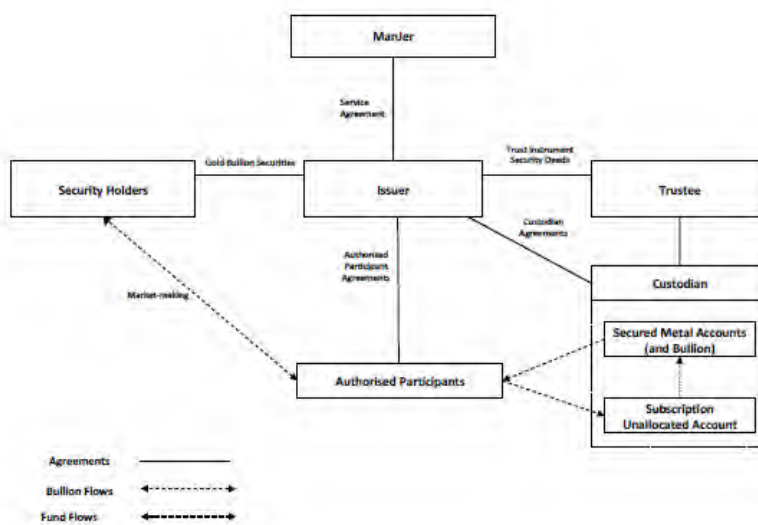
ManJer

Service Agreement

Gold Bullion Securities

Trust Instrument Security Deeds

Security Holders

Issuer

Trustee

Custodian Agreements

Authorised Participant Agreements

Custodian

Market-making

Secured Metal Accounts (and Bullion)

Authorised Participants

Subscription Unallocated Account

Agreements

Bullion Flows

Fund Flows